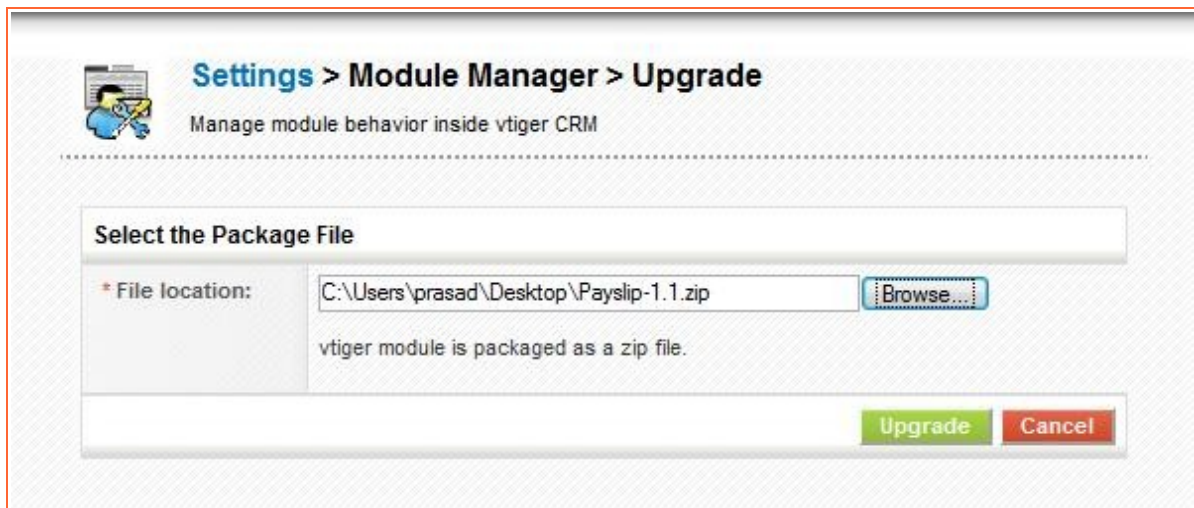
Settings > Module Manager > Upgrade

Manage module behavior inside vtiger CRM

Select the Package File

| * File location: | C:\Users\prasad\Desktop\Payslip-1.1.zip Browse... vtiger module is packaged as a zip file. |
|---|---|

Upgrade Cancel